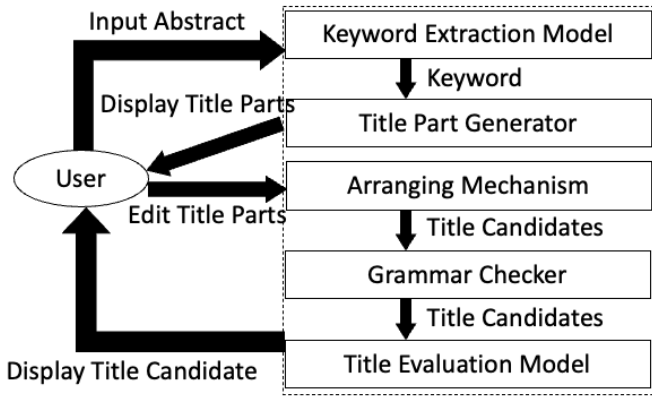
Input Abstract

Keyword Extraction Model

Keyword

Display Title Parts

Title Part Generator

User

Arranging Mechanism

Edit Title Parts

Title Candidates

Grammar Checker

Title Candidates

Display Title Candidate

Title Evaluation Model